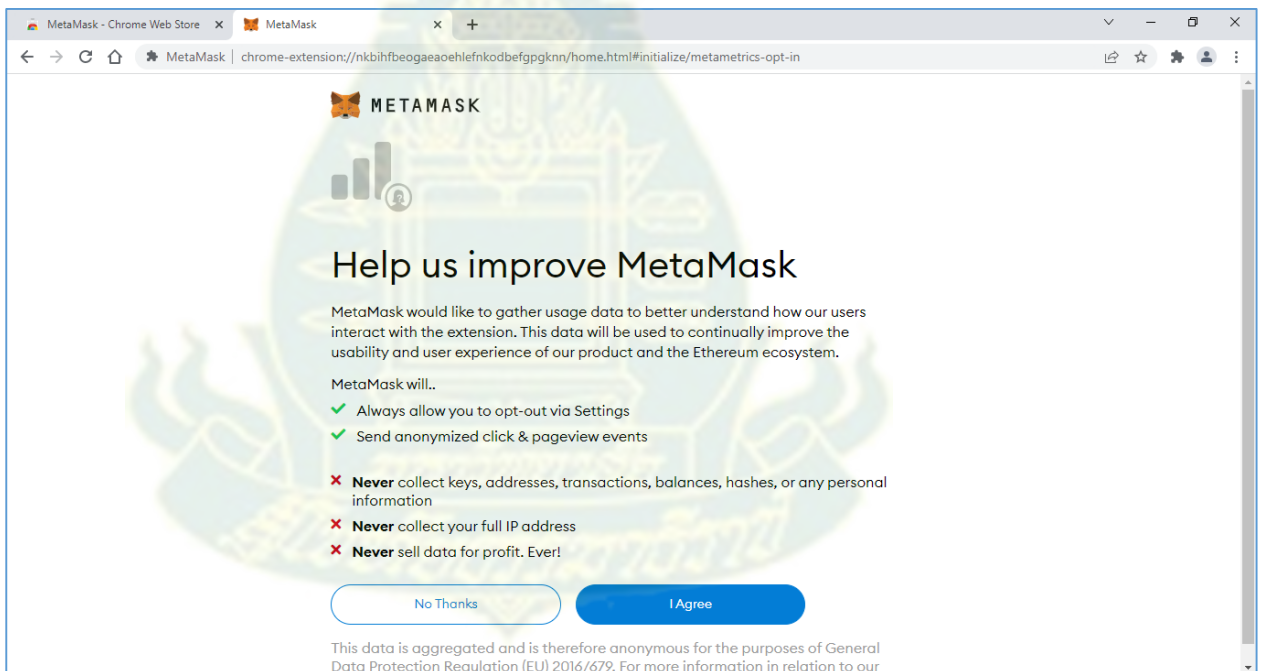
MetaMask - Chrome Web Store ×
MetaMask ×
+

MetaMask | chrome-extension://nkbihfbeogaeaoehlefnkodbefgpgknn/home.html#initialize/metametrics-opt-in

METAMASK

Help us improve MetaMask

MetaMask would like to gather usage data to better understand how our users interact with the extension. This data will be used to continually improve the usability and user experience of our product and the Ethereum ecosystem.

MetaMask will..

Always allow you to opt-out via Settings

Send anonymized click & pageview events

**Never** collect keys, addresses, transactions, balances, hashes, or any personal information

**Never** collect your full IP address

**Never** sell data for profit. Ever!

No Thanks

I Agree

This data is aggregated and is therefore anonymous for the purposes of General Data Protection Regulation (EU) 2016/679. For more information in relation to our